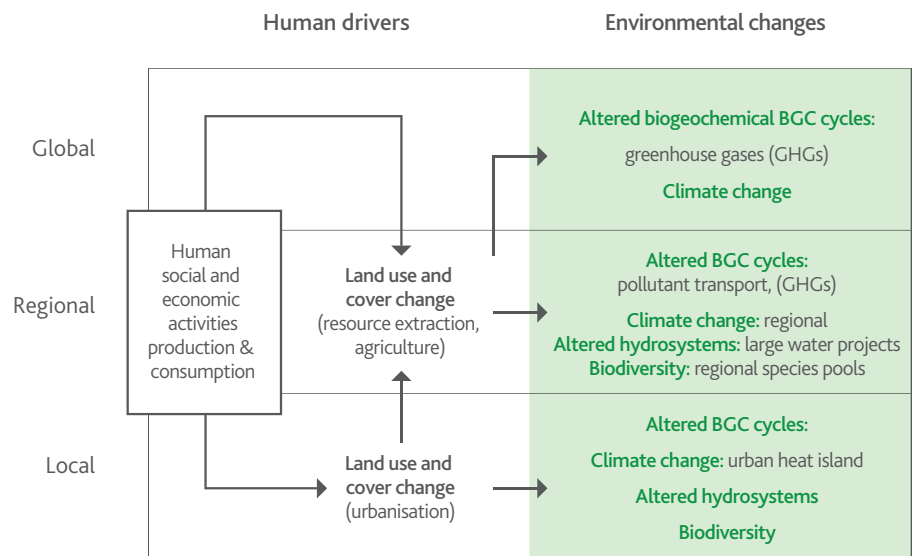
Human drivers

Environmental changes

Global

Regional

Local

Human social and economic activities production & consumption

Land use and cover change (resource extraction, agriculture)

Land use and cover change (urbanisation)

Altered biogeochemical BGC cycles: greenhouse gases (GHGs)

Climate change

Altered BGC cycles: pollutant transport, (GHGs)

Climate change: regional

Altered hydrosystems: large water projects

Biodiversity: regional species pools

Altered BGC cycles:

Climate change: urban heat island

Altered hydrosystems

Biodiversity